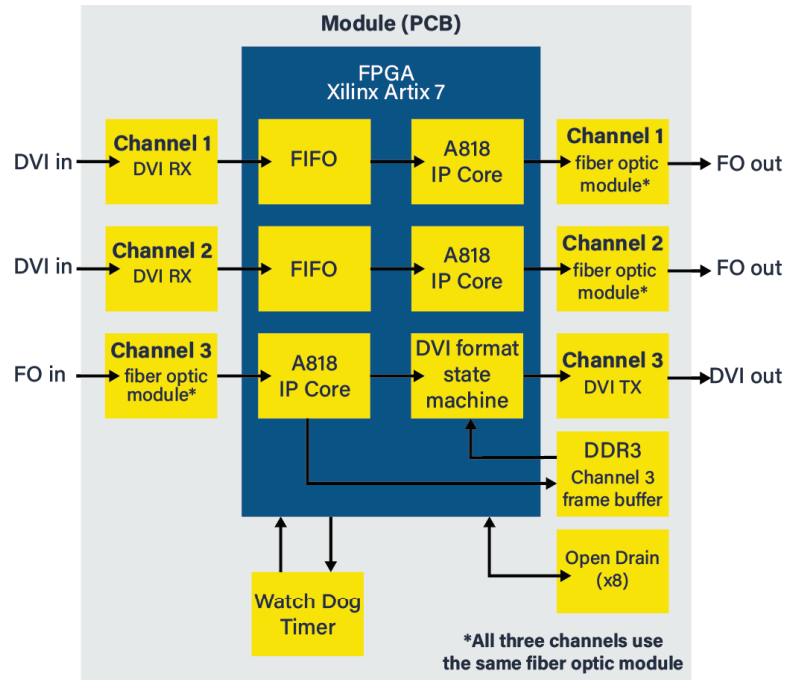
Module (PCB)

FPGA
Xilinx Artix 7

DVI in
Channel 1
DVI RX

FIFO

A818
IP Core

Channel 1
fiber optic
module*

FO out

DVI in
Channel 2
DVI RX

FIFO

A818
IP Core

Channel 2
fiber optic
module*

FO out

FO in
Channel 3
fiber optic
module*

A818
IP Core

DVI format
state
machine

Channel 3
DVI TX

DVI out

DDR3
Channel 3
frame buffer

Open Drain
(x8)

Watch Dog
Timer

*All three channels use
the same fiber optic module